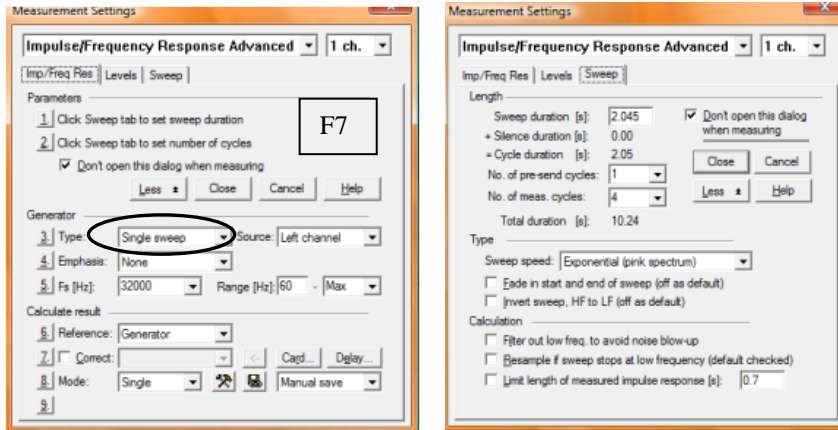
Measurement Settings

Impulse/Frequency Response Advanced 1 ch.

Imp/Freq Res | Levels | Sweep

Parameters

1 Click Sweep tab to set sweep duration

2 Click Sweep tab to set number of cycles

F7

Don't open this dialog when measuring

Less Close Cancel Help

Generator

3 Type: Single sweep Source: Left channel

4 Emphasis: None

5 Fs [Hz]: 32000 Range [Hz]: 60 - Max

Calculate result

6 Reference: Generator

7 Correct: Card... Delay...

8 Mode: Single Manual save

9

Measurement Settings

Impulse/Frequency Response Advanced 1 ch.

Imp/Freq Res | Levels | Sweep

Length

Sweep duration [s]: 2.045

Don't open this dialog when measuring

+ Silence duration [s]: 0.00

= Cycle duration [s]: 2.05

Close Cancel

No. of pre-send cycles: 1

No. of meas. cycles: 4

Less Help

Total duration [s]: 10.24

Type

Sweep speed: Exponential (pink spectrum)

Fade in start and end of sweep (off as default)

Invert sweep, HF to LF (off as default)

Calculation

Filter out low freq. to avoid noise blow-up

Resample if sweep stops at low frequency (default checked)

Limit length of measured impulse response [s]: 0.7